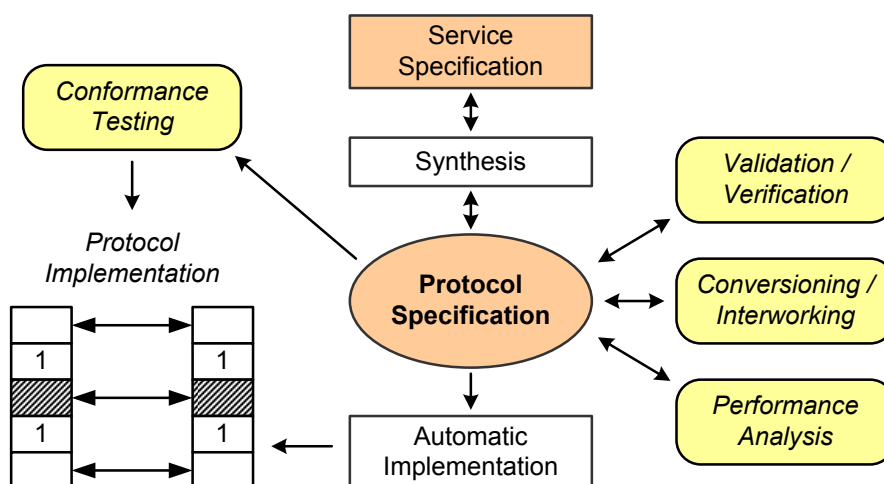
Service Specification

Conformance Testing

Synthesis

Validation / Verification

Protocol Implementation

Protocol Specification

Conversioning / Interworking

1

1

1

1

Performance Analysis

Automatic Implementation